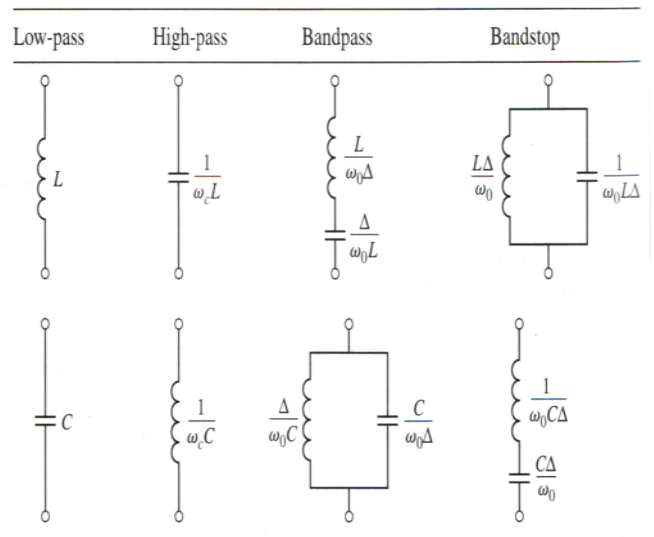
| Low-pass | High-pass | Bandpass | Bandstop |
|---|---|---|---|
| $L$ | $\frac{1}{\omega_c L}$ | $\frac{L}{\omega_0 \Delta}$ $\frac{\Delta}{\omega_0 L}$ | $\frac{L\Delta}{\omega_0}$ $\frac{1}{\omega_0 L\Delta}$ |
| $C$ | $\frac{1}{\omega_c C}$ | $\frac{\Delta}{\omega_0 C}$ $\frac{C}{\omega_0 \Delta}$ | $\frac{1}{\omega_0 C\Delta}$ $\frac{C\Delta}{\omega_0}$ |